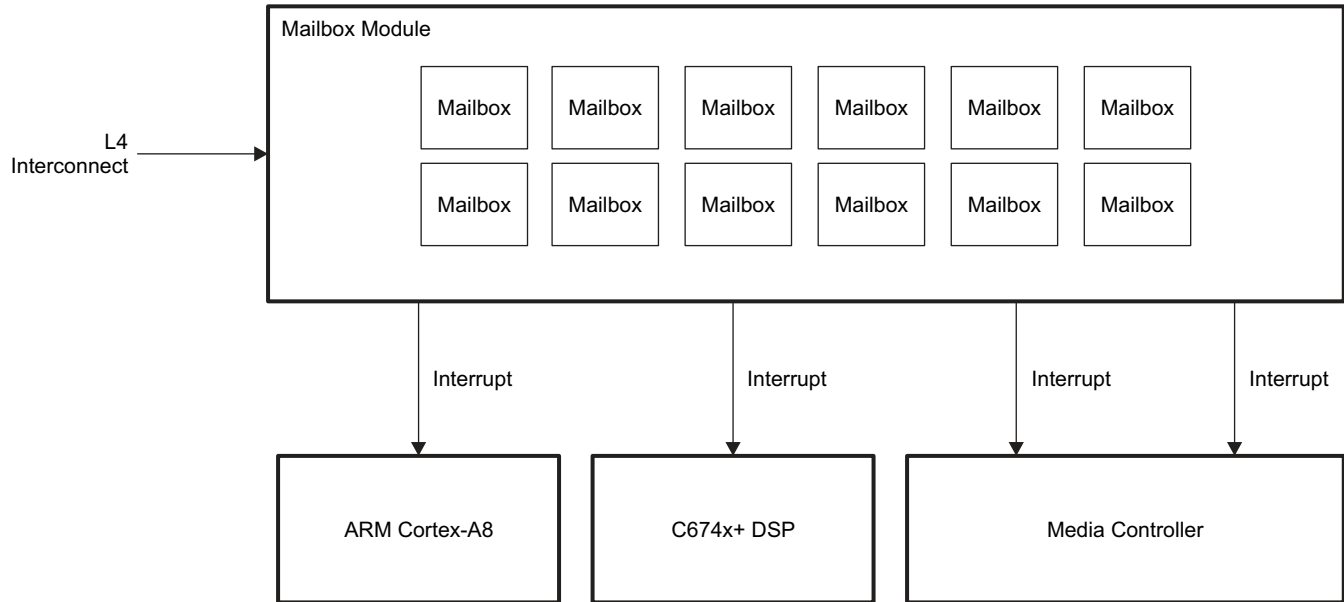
Mailbox Module

Mailbox Mailbox Mailbox Mailbox Mailbox Mailbox

Mailbox Mailbox Mailbox Mailbox Mailbox Mailbox

L4 Interconnect

Interrupt Interrupt Interrupt Interrupt

ARM Cortex-A8

C674x+ DSP

Media Controller